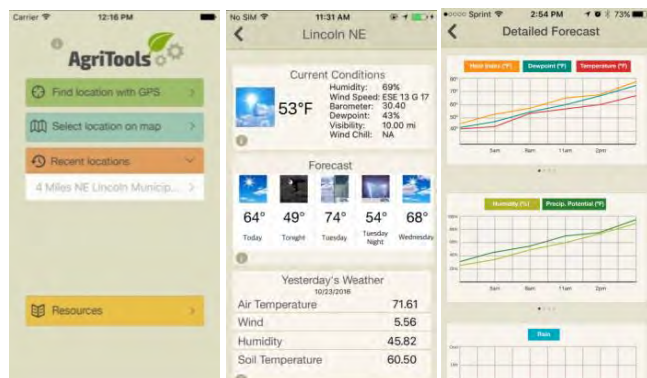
Carrier 12:16 PM

AgriTools

Find location with GPS

Select location on map

Recent locations

4 Miles NE Lincoln Municip...

Resources

No SIM 11:31 AM

Lincoln NE

Current Conditions

53°F

Humidity: 69%
Wind Speed: ESE 13 G 17
Barometer: 30.40
Dewpoint: 43%
Visibility: 10.00 mi
Wind Chill: NA

Forecast

64° Today
49° Tonight
74° Tuesday
54° Tuesday Night
68° Wednesday

Yesterday's Weather
10/23/2016

| | |
|---|---|
| Air Temperature | 71.61 |
| Wind | 5.56 |
| Humidity | 45.82 |
| Soil Temperature | 60.50 |

Sprint 2:54 PM 73%

Detailed Forecast

Heat Index (°F) Dewpoint (°F) Temperature (°F)

80°
70°
60°
50°
40°

5am 8am 11am 2pm

Humidity (%) Precip. Potential (%)

100%
80%
60%
40%
20%

5am 8am 11am 2pm

Rain